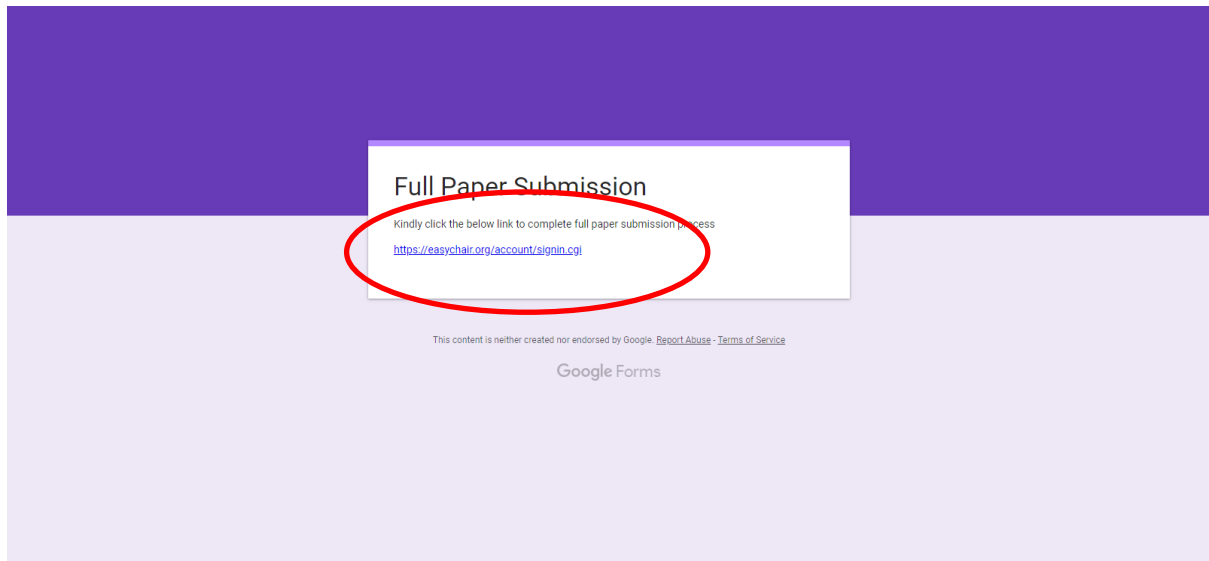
Full Paper Submission

Kindly click the below link to complete full paper submission process

https://easychair.org/account/signin.cgi

This content is neither created nor endorsed by Google. Report Abuse - Terms of Service

Google Forms